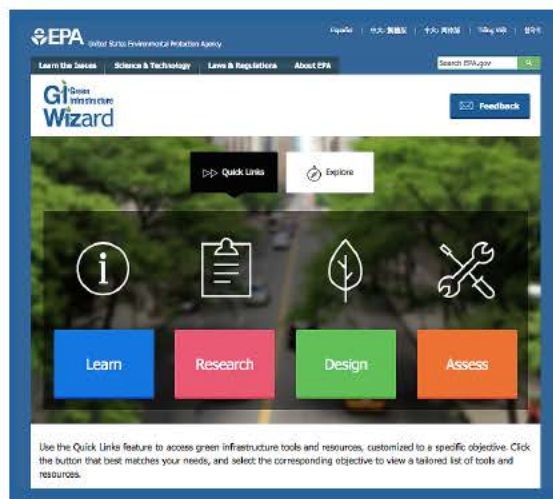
EPA United States Environmental Protection Agency

Español | 中文: 繁體版 | 中文: 简体版 | Tiếng Việt | 한국어

Learn the Issues | Science & Technology | Laws & Regulations | About EPA

Search EPA.gov

GI Green Infrastructure Wizard

Feedback

Quick Links | Explore

Learn | Research | Design | Assess

Use the Quick Links feature to access green infrastructure tools and resources, customized to a specific objective. Click the button that best matches your needs, and select the corresponding objective to view a tailored list of tools and resources.